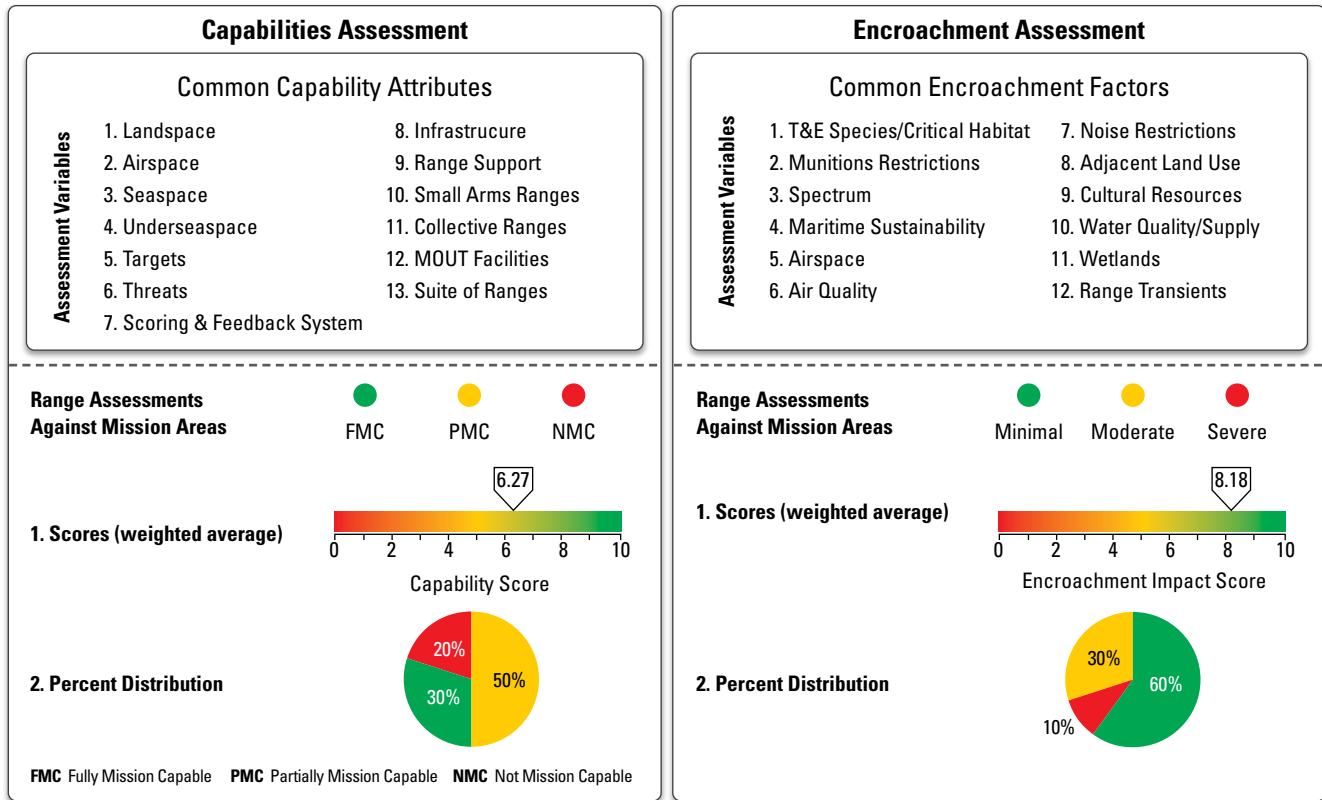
**Capabilities Assessment**

Common Capability Attributes

Assessment Variables

1. Landspace
2. Airspace
3. Seaspace
4. Underseaspace
5. Targets
6. Threats
7. Scoring & Feedback System
8. Infrastrucure
9. Range Support
10. Small Arms Ranges
11. Collective Ranges
12. MOUT Facilities
13. Suite of Ranges

**Range Assessments Against Mission Areas**

FMC PMC NMC

6.27

**1. Scores (weighted average)**

0 2 4 6 8 10

Capability Score

**2. Percent Distribution**

20% 30% 50%

**FMC** Fully Mission Capable **PMC** Partially Mission Capable **NMC** Not Mission Capable

**Encroachment Assessment**

Common Encroachment Factors

Assessment Variables

1. T&E Species/Critical Habitat
2. Munitions Restrictions
3. Spectrum
4. Maritime Sustainability
5. Airspace
6. Air Quality
7. Noise Restrictions
8. Adjacent Land Use
9. Cultural Resources
10. Water Quality/Supply
11. Wetlands
12. Range Transients

**Range Assessments Against Mission Areas**

Minimal Moderate Severe

8.18

**1. Scores (weighted average)**

0 2 4 6 8 10

Encroachment Impact Score

**2. Percent Distribution**

30% 60% 10%